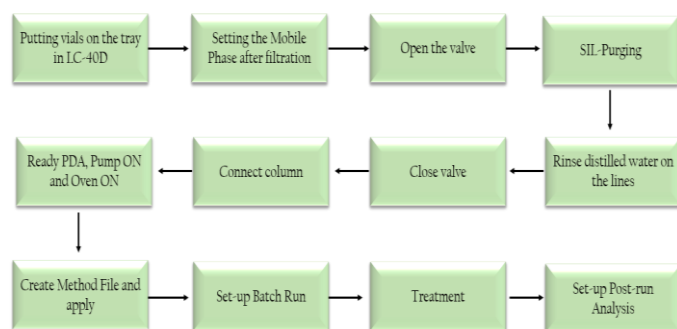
Putting vials on the tray in LC-40D

Setting the Mobile Phase after filtration

Open the valve

SIL-Purging

Rinse distilled water on the lines

Close valve

Connect column

Ready PDA, Pump ON and Oven ON

Create Method File and apply

Set-up Batch Run

Treatment

Set-up Post-run Analysis